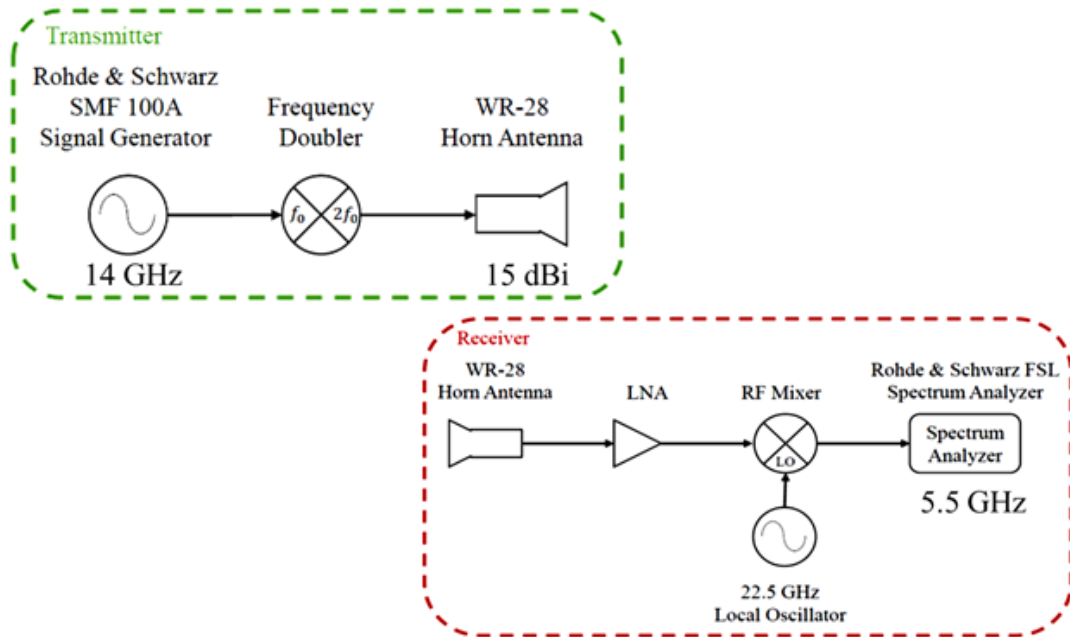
Transmitter

Rohde & Schwarz SMF 100A Signal Generator

Frequency Doubler

WR-28 Horn Antenna

$f_0$

$2f_0$

14 GHz

15 dBi

Receiver

WR-28 Horn Antenna

LNA

RF Mixer

Rohde & Schwarz FSL Spectrum Analyzer

LO

Spectrum Analyzer

5.5 GHz

22.5 GHz Local Oscillator